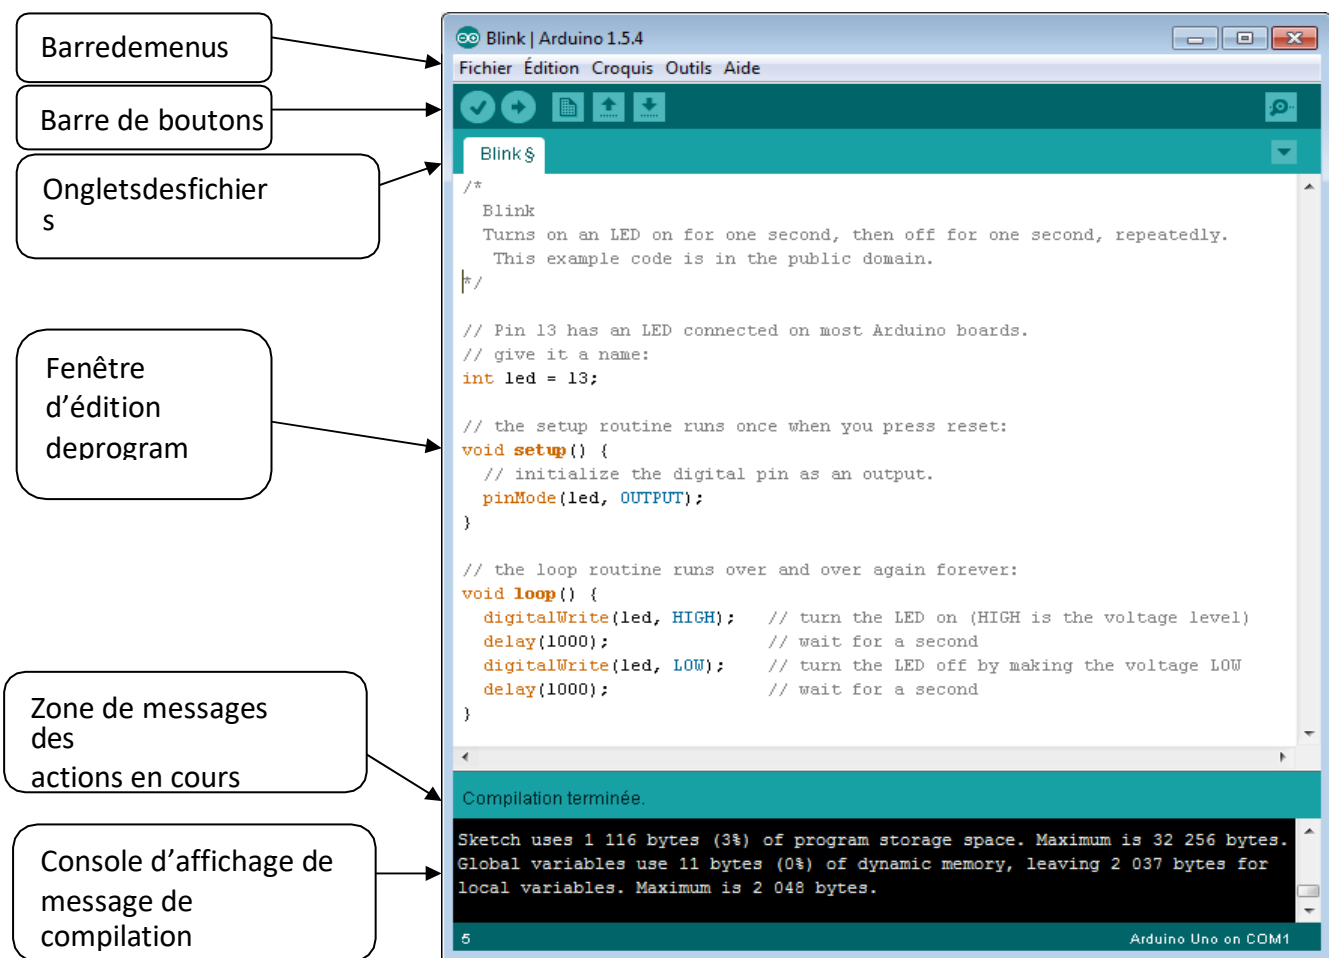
Barredemenus

Barre de boutons

Ongletsdesfichier s

Fenêtre d’édition deprogram

Zone de messages des actions en cours

Console d’affichage de message de compilation

Blink | Arduino 1.5.4

Fichier Édition Croquis Outils Aide

Blink §

/*
  Blink
  Turns on an LED on for one second, then off for one second, repeatedly.
   This example code is in the public domain.
*/

// Pin 13 has an LED connected on most Arduino boards.
// give it a name:
int led = 13;

// the setup routine runs once when you press reset:
void setup() {
  // initialize the digital pin as an output.
  pinMode(led, OUTPUT);
}

// the loop routine runs over and over again forever:
void loop() {
  digitalWrite(led, HIGH);   // turn the LED on (HIGH is the voltage level)
  delay(1000);               // wait for a second
  digitalWrite(led, LOW);    // turn the LED off by making the voltage LOW
  delay(1000);               // wait for a second
}

Compilation terminée.

Sketch uses 1 116 bytes (3%) of program storage space. Maximum is 32 256 bytes.
Global variables use 11 bytes (0%) of dynamic memory, leaving 2 037 bytes for local variables. Maximum is 2 048 bytes.

5

Arduino Uno on COM1